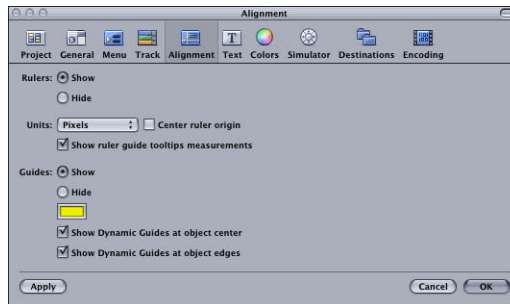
Alignment

Project General Menu Track Alignment Text Colors Simulator Destinations Encoding

Rulers: Show

Hide

Units: Pixels Center ruler origin

Show ruler guide tooltips measurements

Guides: Show

Hide

Show Dynamic Guides at object center

Show Dynamic Guides at object edges

Apply

Cancel OK